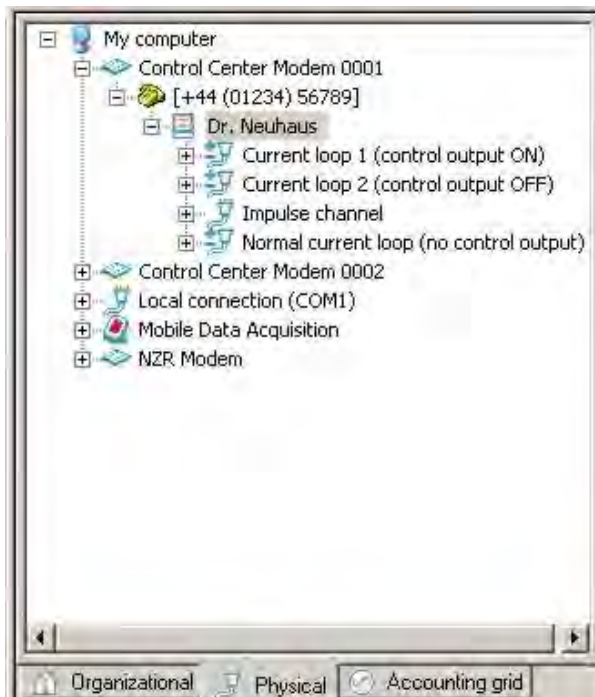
My computer
Control Center Modem 0001
[+44 (01234) 56789]
Dr. Neuhaus
Current loop 1 (control output ON)
Current loop 2 (control output OFF)
Impulse channel
Normal current loop (no control output)
Control Center Modem 0002
Local connection (COM1)
Mobile Data Acquisition
NZR Modem

Organizational
Physical
Accounting grid